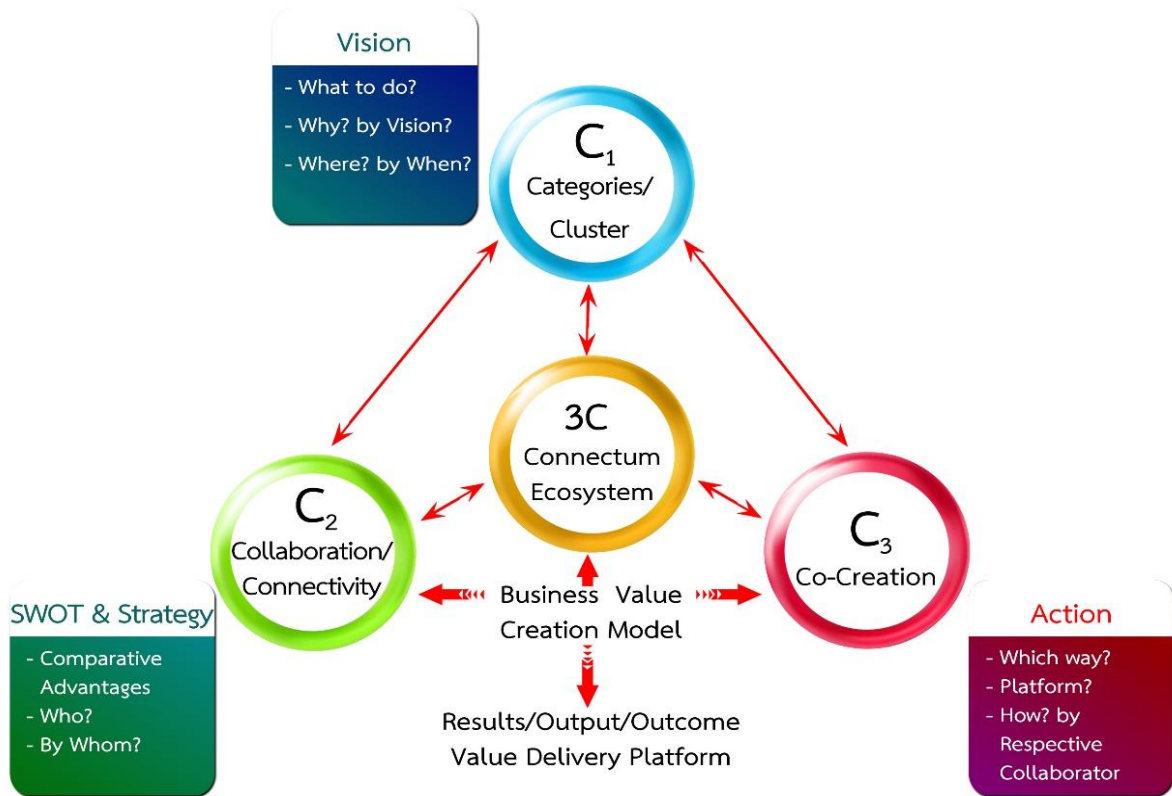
Vision
- What to do?
- Why? by Vision?
- Where? by When?

$C_1$
Categories/ Cluster

3C
Connectum Ecosystem

$C_2$
Collaboration/ Connectivity

$C_3$
Co-Creation

Business Value Creation Model

Results/Output/Outcome
Value Delivery Platform

SWOT & Strategy
- Comparative Advantages
- Who?
- By Whom?

Action
- Which way?
- Platform?
- How? by Respective Collaborator